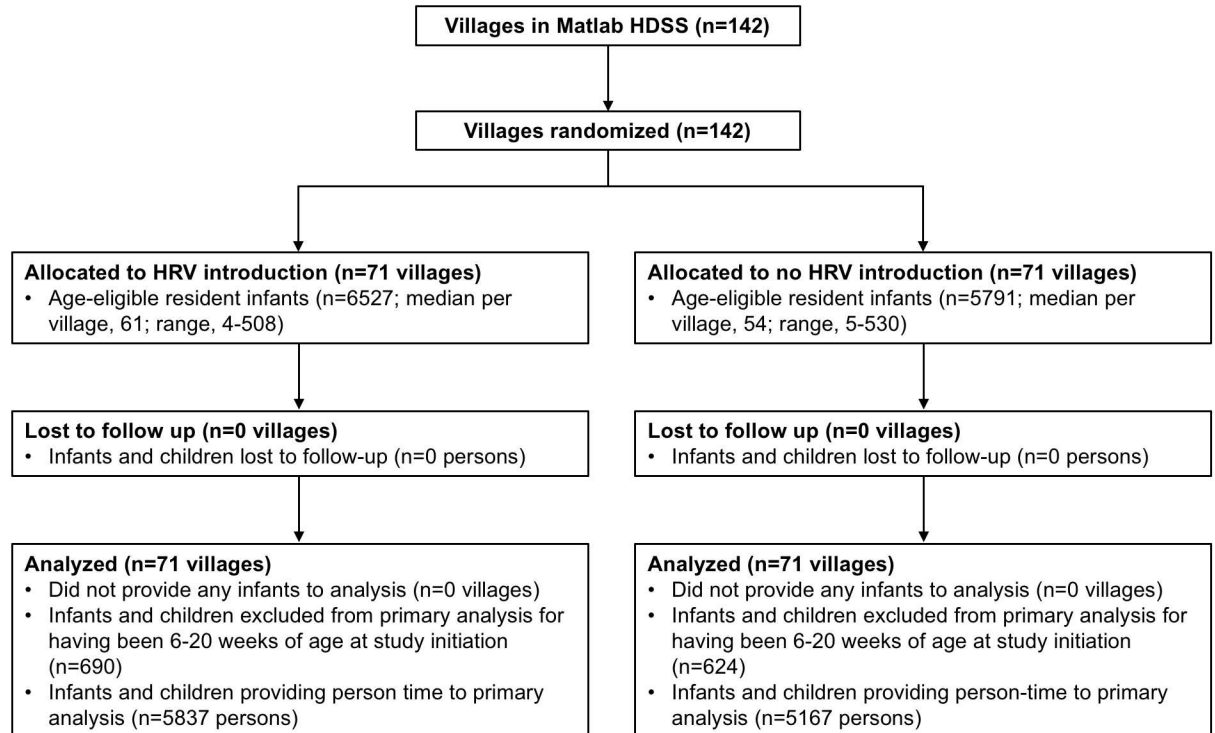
Villages in Matlab HDSS (n=142)

Villages randomized (n=142)

Allocated to HRV introduction (n=71 villages)
• Age-eligible resident infants (n=6527; median per village, 61; range, 4-508)

Lost to follow up (n=0 villages)
• Infants and children lost to follow-up (n=0 persons)

Analyzed (n=71 villages)
• Did not provide any infants to analysis (n=0 villages)
• Infants and children excluded from primary analysis for having been 6-20 weeks of age at study initiation (n=690)
• Infants and children providing person time to primary analysis (n=5837 persons)

Allocated to no HRV introduction (n=71 villages)
• Age-eligible resident infants (n=5791; median per village, 54; range, 5-530)

Lost to follow up (n=0 villages)
• Infants and children lost to follow-up (n=0 persons)

Analyzed (n=71 villages)
• Did not provide any infants to analysis (n=0 villages)
• Infants and children excluded from primary analysis for having been 6-20 weeks of age at study initiation (n=624)
• Infants and children providing person-time to primary analysis (n=5167 persons)